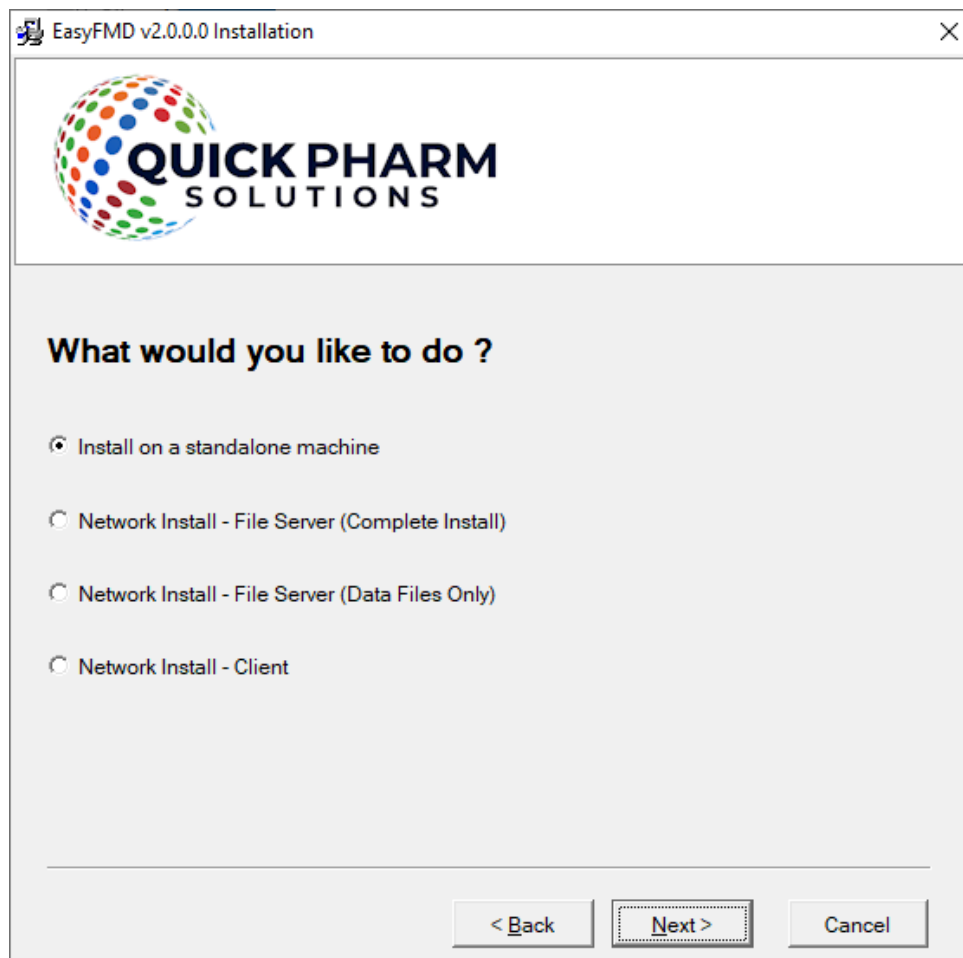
EasyFMD v2.0.0.0 Installation

QUICK PHARM
SOLUTIONS

What would you like to do ?

Install on a standalone machine

Network Install - File Server (Complete Install)

Network Install - File Server (Data Files Only)

Network Install - Client

< Back

Next >

Cancel